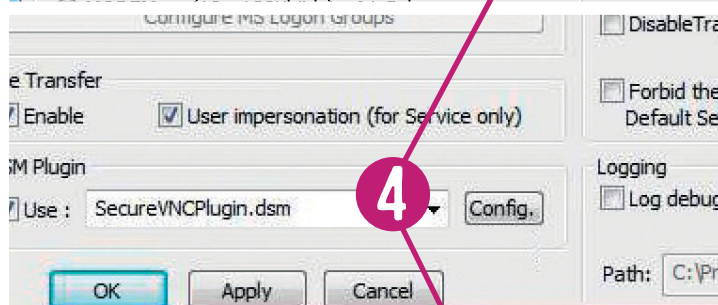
Configure MS Logon Groups

e Transfer
Enable
User impersonation (for Service only)

SM Plugin
Use :
SecureVNCPlugin.dsm
Config.

4

OK
Apply
Cancel

DisableTra

Forbid the
Default Se

Logging
Log debug

Path:
C:\Pr